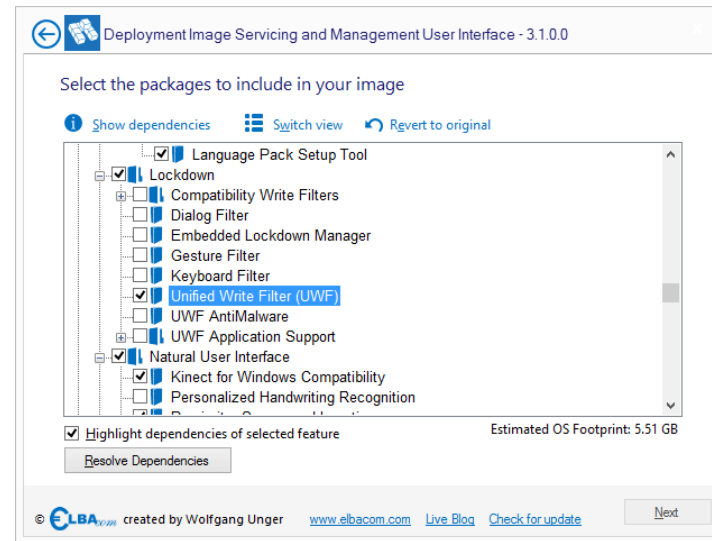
Deployment Image Servicing and Management User Interface - 3.1.0.0

Select the packages to include in your image

Show dependencies Switch view Revert to original

Language Pack Setup Tool
Lockdown
Compatibility Write Filters
Dialog Filter
Embedded Lockdown Manager
Gesture Filter
Keyboard Filter
Unified Write Filter (UWF)
UWF AntiMalware
UWF Application Support
Natural User Interface
Kinect for Windows Compatibility
Personalized Handwriting Recognition
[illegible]

Highlight dependencies of selected feature

Estimated OS Footprint: 5.51 GB

Resolve Dependencies

© ELBA.com created by Wolfgang Unger www.elbacom.com Live Blog Check for update

Next